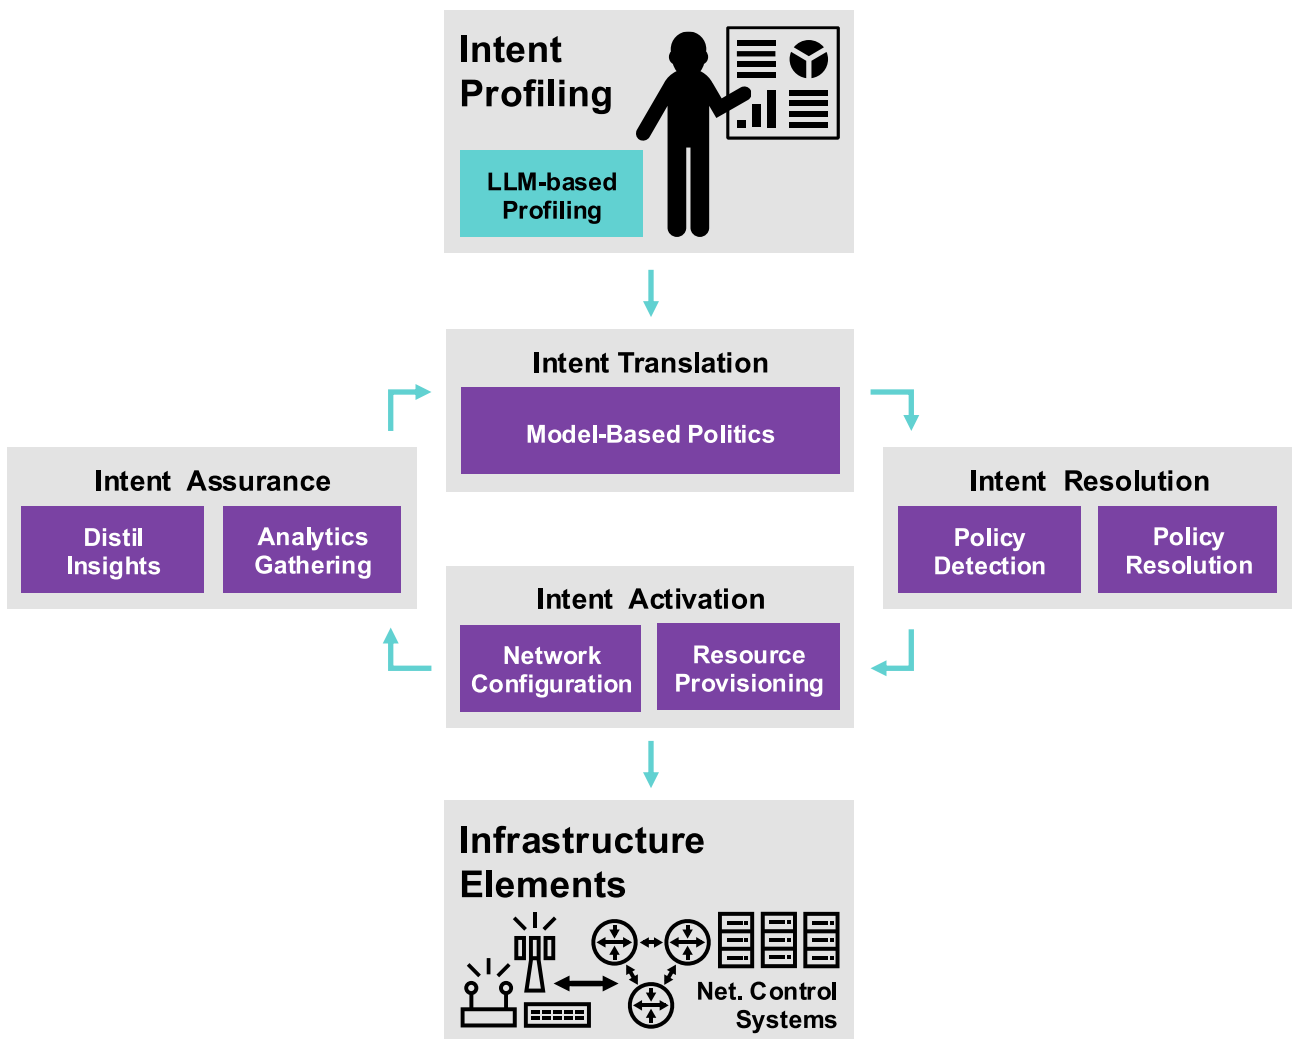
Intent Profiling

LLM-based Profiling

Intent Translation

Model-Based Politics

Intent Assurance

Distil Insights

Analytics Gathering

Intent Resolution

Policy Detection

Policy Resolution

Intent Activation

Network Configuration

Resource Provisioning

Infrastructure Elements

Net. Control Systems